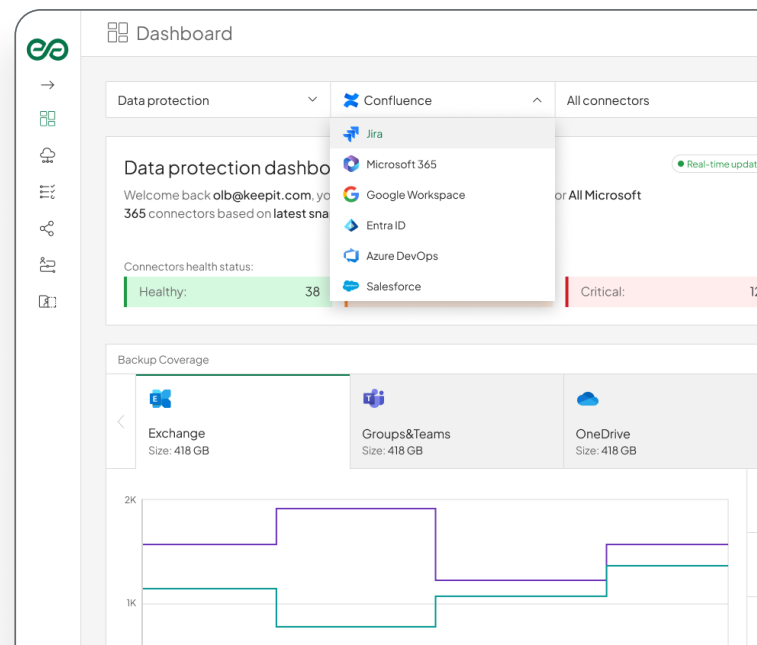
Dashboard

Data protection
Confluence
All connectors

Jira
Microsoft 365
Google Workspace
Entra ID
Azure DevOps
Salesforce

Data protection dashbo
Real-time updat
Welcome back olb@keepit.com, yo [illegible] or All Microsoft 365 connectors based on latest sna

Connectors health status:
Healthy: 38
Critical: 1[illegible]

Backup Coverage
Exchange
Size: 418 GB
Groups&Teams
Size: 418 GB
OneDrive
Size: 418 GB

2K
1K